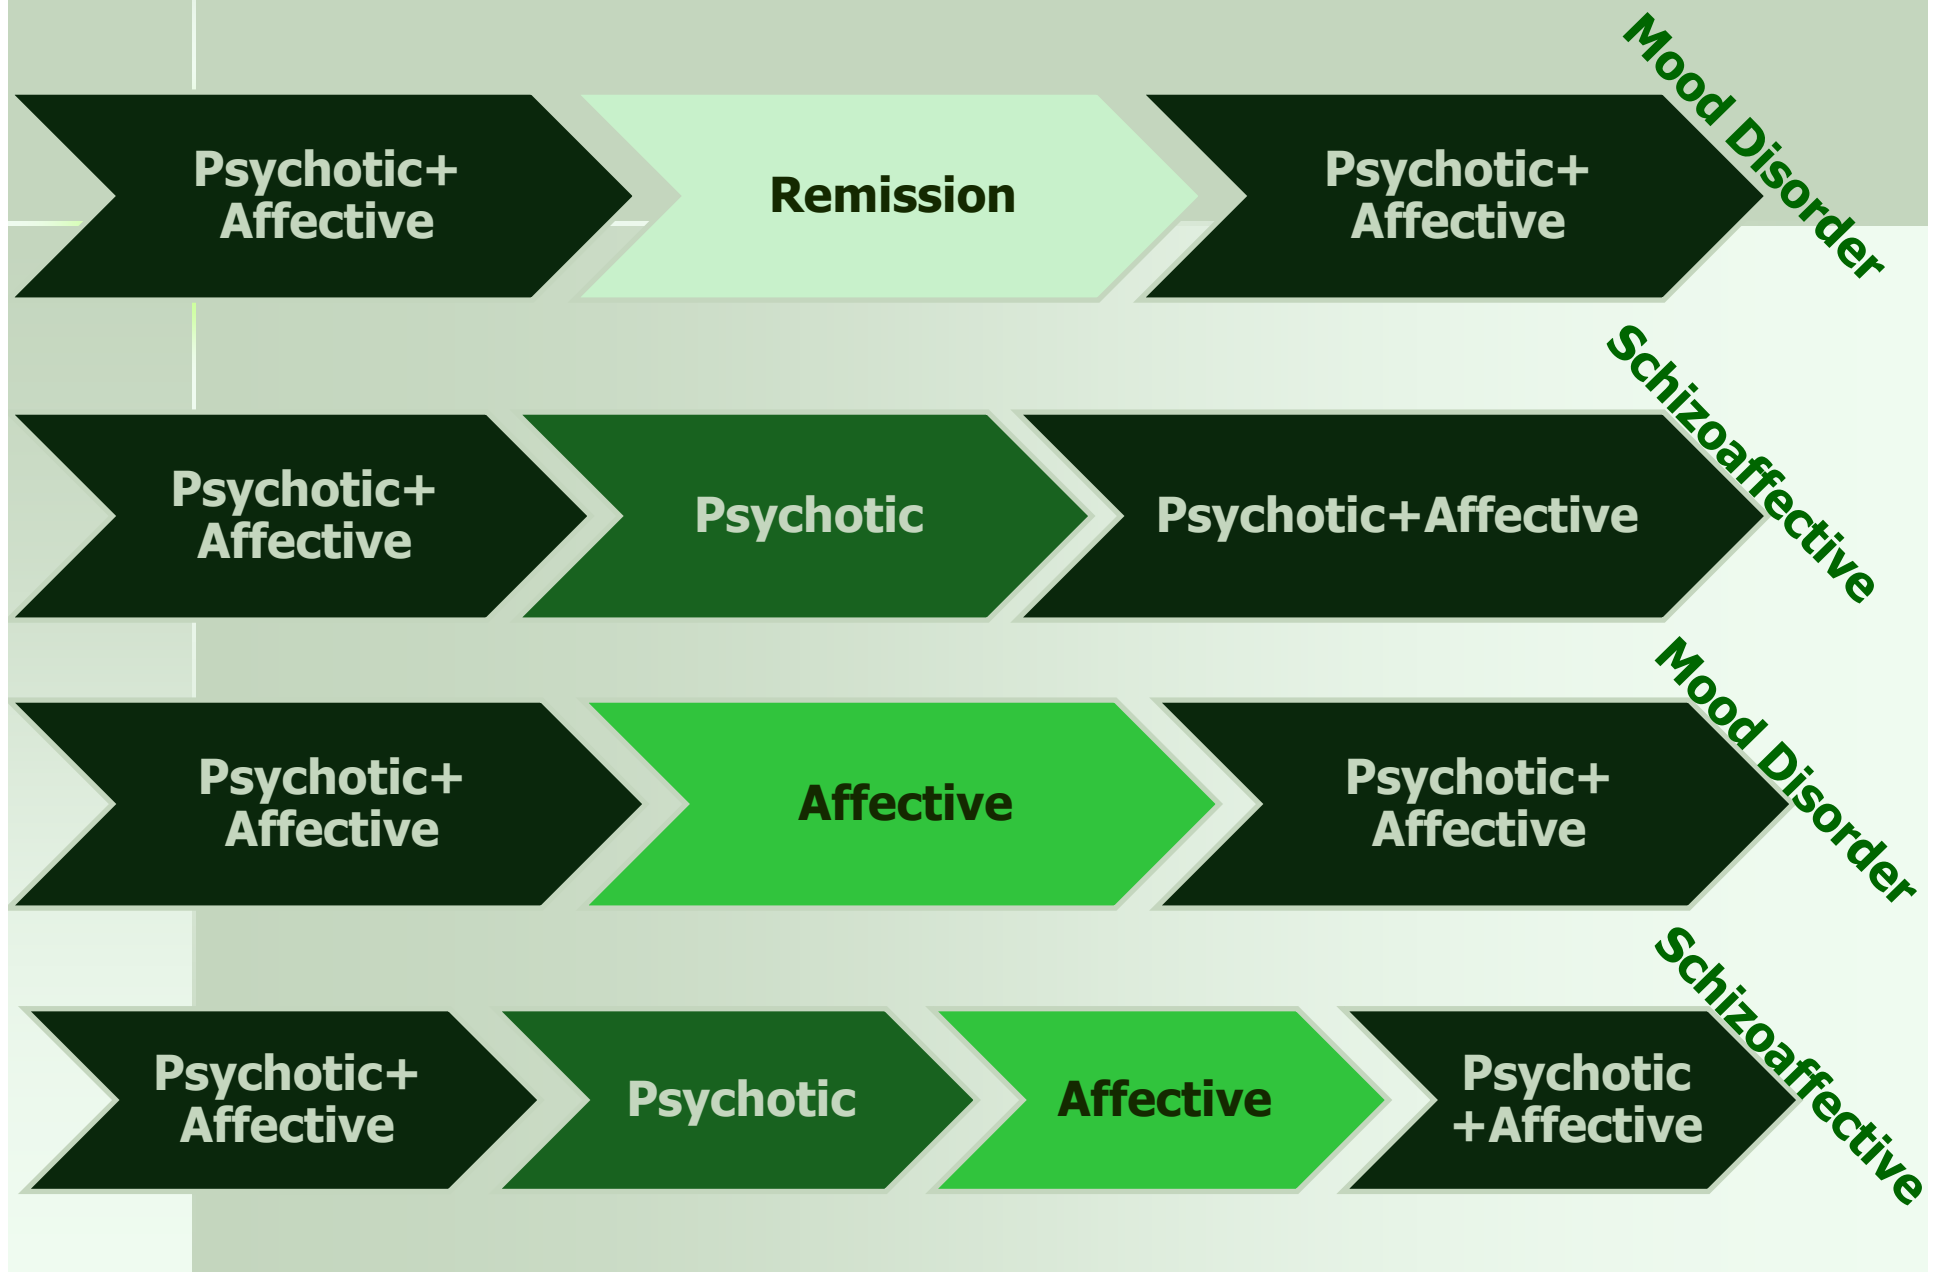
Psychotic+ Affective

Remission

Psychotic+ Affective

Mood Disorder

Psychotic+ Affective

Psychotic

Psychotic+Affective

Schizoaffective

Psychotic+ Affective

Affective

Psychotic+ Affective

Mood Disorder

Psychotic+ Affective

Psychotic

Affective

Psychotic +Affective

Schizoaffective